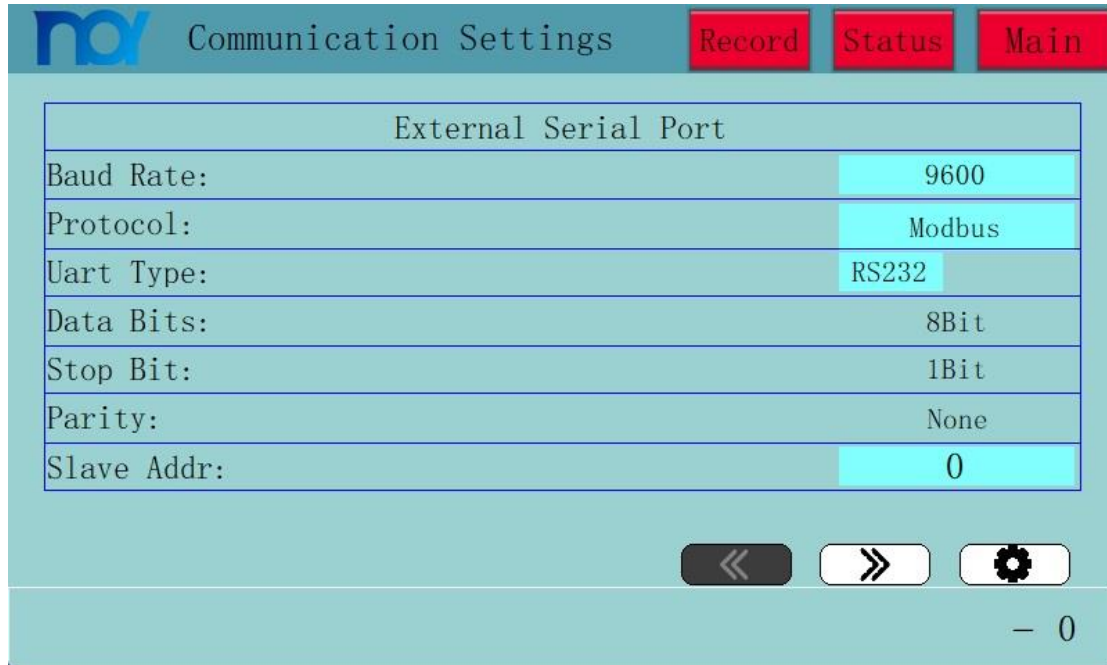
Communication Settings

Record

Status

Main

| External Serial Port | |
|---|---|
| Baud Rate: | 9600 |
| Protocol: | Modbus |
| Uart Type: | RS232 |
| Data Bits: | 8Bit |
| Stop Bit: | 1Bit |
| Parity: | None |
| Slave Addr: | 0 |

«

»

— 0